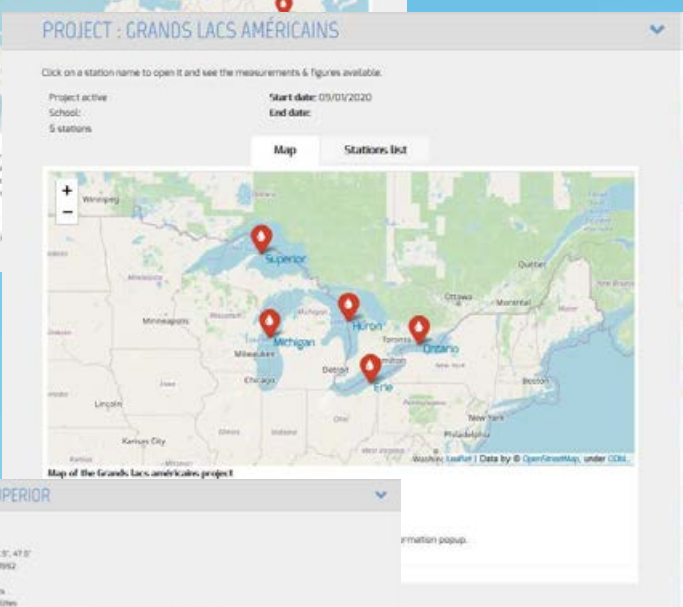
PROJECT : GRANDS LACS AMÉRICAINS

Click on a station name to open it and see the measurements & figures available.

Project active
School:
5 stations

Start date: 05/01/2020
End date:

Map
Stations list

+
−

Winnipeg
Superior
Quebec
Ottawa
Montreal
Minneapolis
Michigan
Huron
Toronto
Ontario
Milwaukee
Chicago
Detroit
Erie
Boston
New York
Lincoln
Philadelphia
Kansas City
Washington

Leaflet | Data by © OpenStreetMap, under ODbL.

Map of the Grands lacs américains project

UPERIOR

rmation popup.